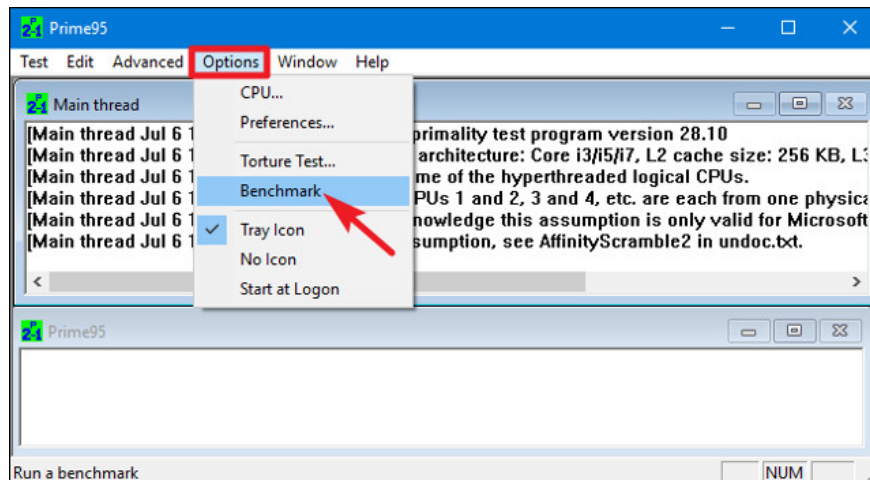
Prime95

Test Edit Advanced Options Window Help

Main thread

[Main thread Jul 6 1 primality test program version 28.10
[Main thread Jul 6 1 architecture: Core i3/i5/i7, L2 cache size: 256 KB, L3
[Main thread Jul 6 1 me of the hyperthreaded logical CPUs.
[Main thread Jul 6 1 PUs 1 and 2, 3 and 4, etc. are each from one physica
[Main thread Jul 6 1 nowledge this assumption is only valid for Microsoft
[Main thread Jul 6 1 sumption, see AffinityScramble2 in undoc.txt.

CPU...
Preferences...
Torture Test...
Benchmark
Tray Icon
No Icon
Start at Logon

Prime95

Run a benchmark

NUM